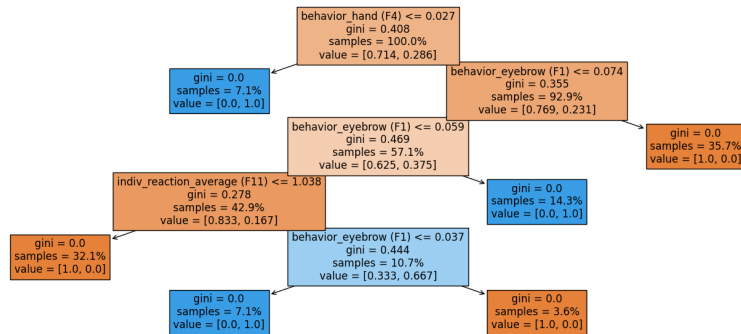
behavior_hand (F4) <= 0.027
gini = 0.408
samples = 100.0%
value = [0.714, 0.286]

gini = 0.0
samples = 7.1%
value = [0.0, 1.0]

behavior_eyebrow (F1) <= 0.074
gini = 0.355
samples = 92.9%
value = [0.769, 0.231]

behavior_eyebrow (F1) <= 0.059
gini = 0.469
samples = 57.1%
value = [0.625, 0.375]

gini = 0.0
samples = 35.7%
value = [1.0, 0.0]

indiv_reaction_average (F11) <= 1.038
gini = 0.278
samples = 42.9%
value = [0.833, 0.167]

gini = 0.0
samples = 14.3%
value = [0.0, 1.0]

gini = 0.0
samples = 32.1%
value = [1.0, 0.0]

behavior_eyebrow (F1) <= 0.037
gini = 0.444
samples = 10.7%
value = [0.333, 0.667]

gini = 0.0
samples = 7.1%
value = [0.0, 1.0]

gini = 0.0
samples = 3.6%
value = [1.0, 0.0]